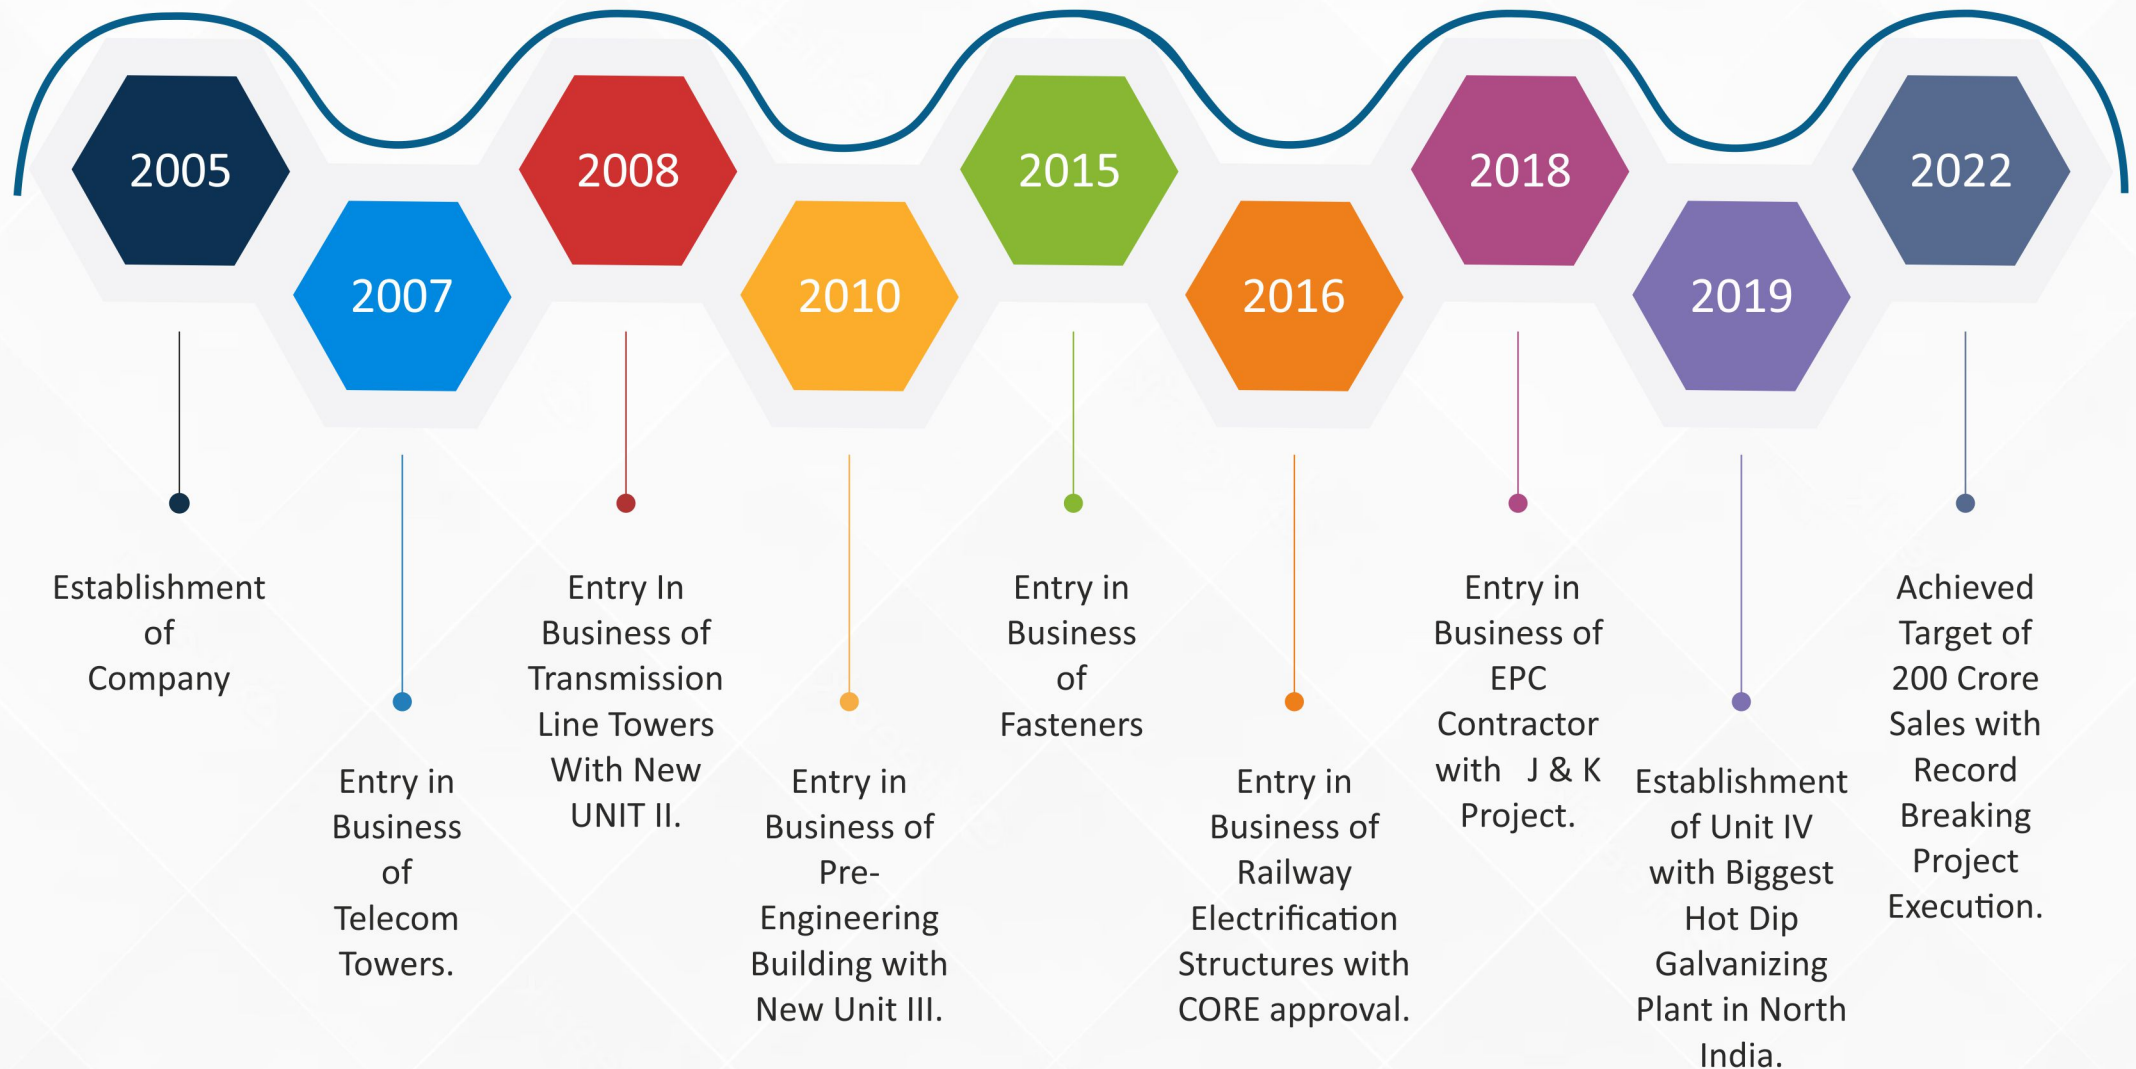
2005

Establishment of Company

2007

Entry in Business of Telecom Towers.

2008

Entry In Business of Transmission Line Towers With New UNIT II.

2010

Entry in Business of Pre-Engineering Building with New Unit III.

2015

Entry in Business of Fasteners

2016

Entry in Business of Railway Electrification Structures with CORE approval.

2018

Entry in Business of EPC Contractor with J & K Project.

2019

Establishment of Unit IV with Biggest Hot Dip Galvanizing Plant in North India.

2022

Achieved Target of 200 Crore Sales with Record Breaking Project Execution.